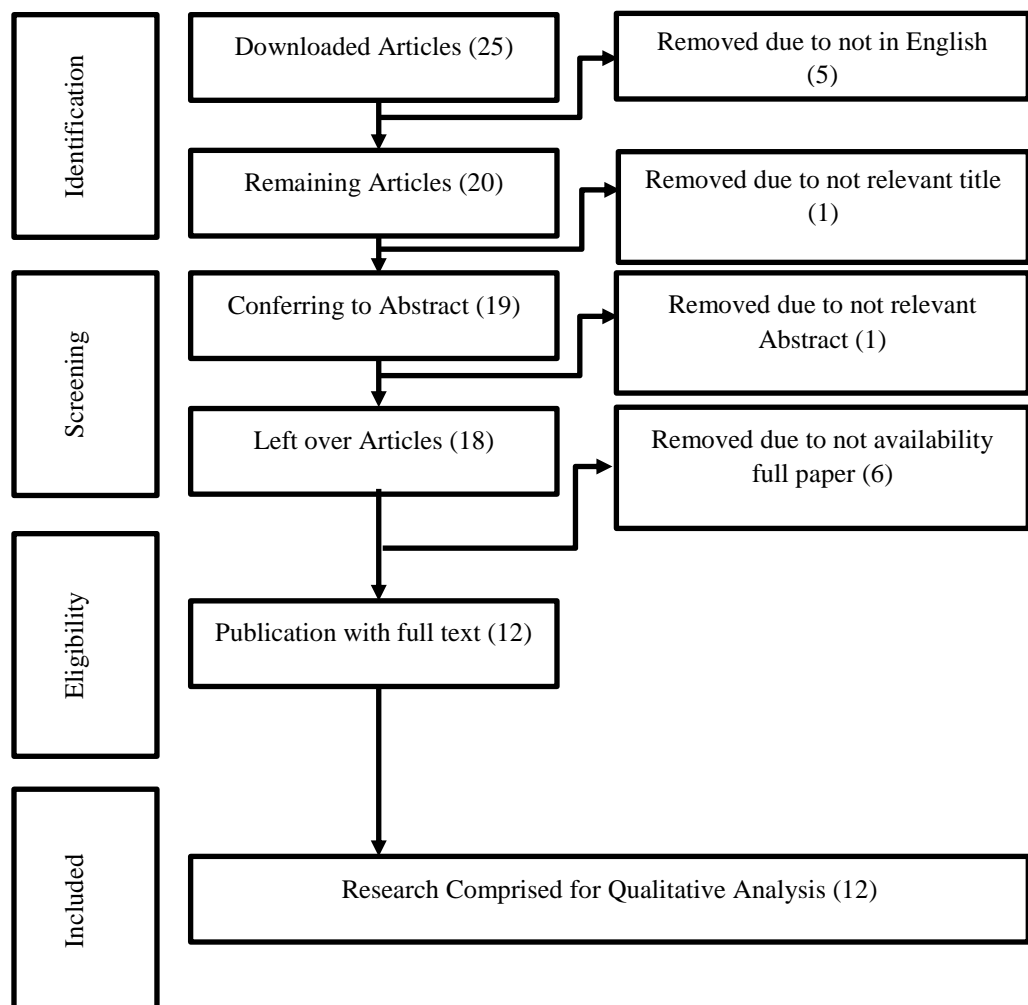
Identification

Downloaded Articles (25)

Removed due to not in English (5)

Remaining Articles (20)

Removed due to not relevant title (1)

Screening

Conferring to Abstract (19)

Removed due to not relevant Abstract (1)

Left over Articles (18)

Removed due to not availability full paper (6)

Eligibility

Publication with full text (12)

Included

Research Comprised for Qualitative Analysis (12)